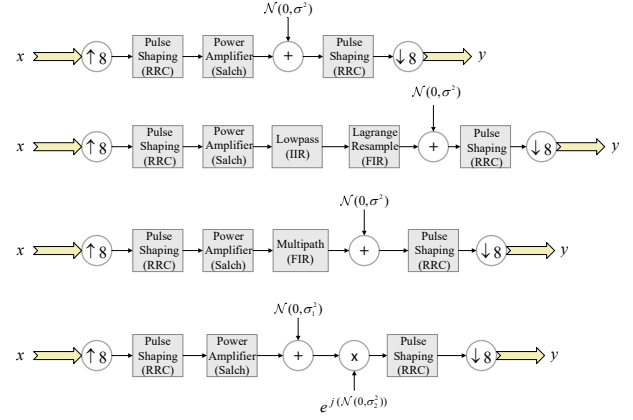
$\mathcal{N}(0,\sigma^2)$

$x$ $\uparrow 8$ Pulse Shaping (RRC) Power Amplifier (Salch) + Pulse Shaping (RRC) $\downarrow 8$ $y$

$\mathcal{N}(0,\sigma^2)$

$x$ $\uparrow 8$ Pulse Shaping (RRC) Power Amplifier (Salch) Lowpass (IIR) Lagrange Resample (FIR) + Pulse Shaping (RRC) $\downarrow 8$

$\mathcal{N}(0,\sigma^2)$

$x$ $\uparrow 8$ Pulse Shaping (RRC) Power Amplifier (Salch) Multipath (FIR) + Pulse Shaping (RRC) $\downarrow 8$ $y$

$\mathcal{N}(0,\sigma_1^2)$

$x$ $\uparrow 8$ Pulse Shaping (RRC) Power Amplifier (Salch) + x Pulse Shaping (RRC) $\downarrow 8$ $y$

$e^{j(\mathcal{N}(0,\sigma_2^2))}$